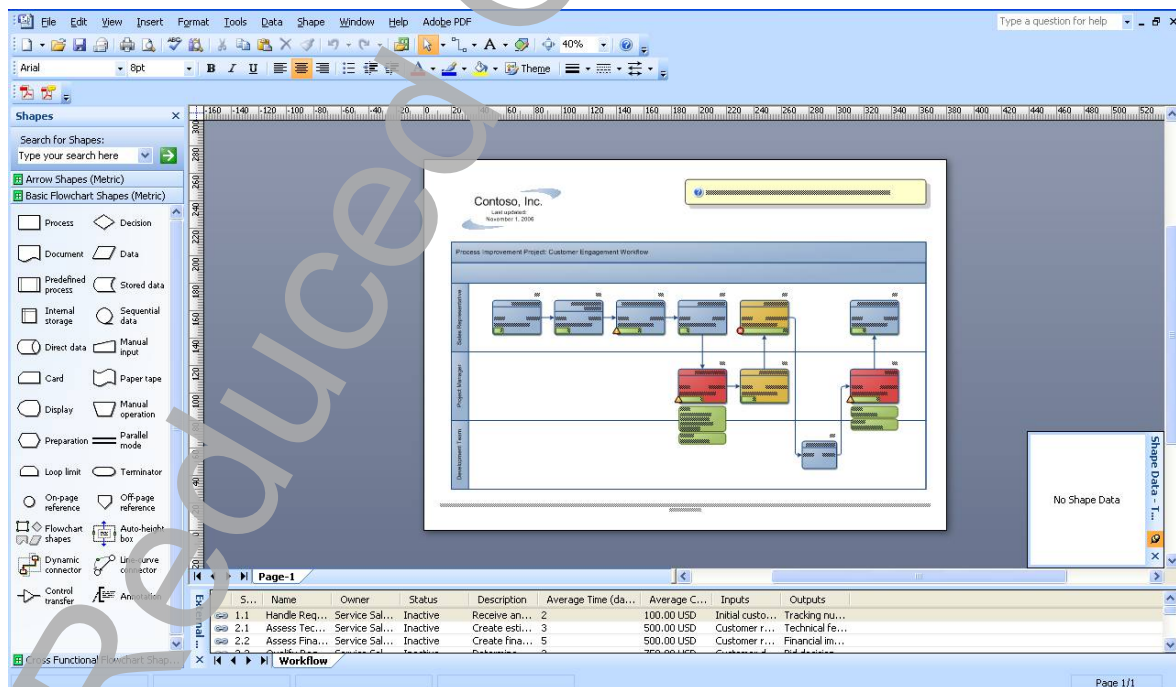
File Edit View Insert Format Tools Data Shape Window Help Adobe PDF

Type a question for help

Arial 8pt 40% Theme

Shapes

Search for Shapes:

Type your search here

Arrow Shapes (Metric)

Basic Flowchart Shapes (Metric)

Process Decision

Document Data

Predefined process Stored data

Internal storage Sequential data

Direct data Manual input

Card Paper tape

Display Manual operation

Preparation Parallel mode

Loop limit Terminator

On-page reference Off-page reference

Flowchart shapes Auto-height box

Dynamic connector Line-curve connector

Control transfer Annotation

Cross Functional Flowchart Shap...

Contoso, Inc.

Last updated: November 1, 2006

Process Improvement Project: Customer Engagement Workflow

Sales Representative

Project Manager

Development Team

No Shape Data

Shape Data - T...

Page-1

External ...

| S... | Name | Owner | Status | Description | Average Time (da... | Average C... | Inputs | Outputs |
|---|---|---|---|---|---|---|---|---|
| 1.1 | Handle Req... | Service Sal... | Inactive | Receive an... | 2 | 100.00 USD | Initial custo... | Tracking nu... |
| 2.1 | Assess Tec... | Service Sal... | Inactive | Create esti... | 3 | 500.00 USD | Customer r... | Technical fe... |
| 2.2 | Assess Fina... | Service Sal... | Inactive | Create fina... | 5 | 500.00 USD | Customer r... | Financial im... |

Workflow

Page 1/1

Reduced